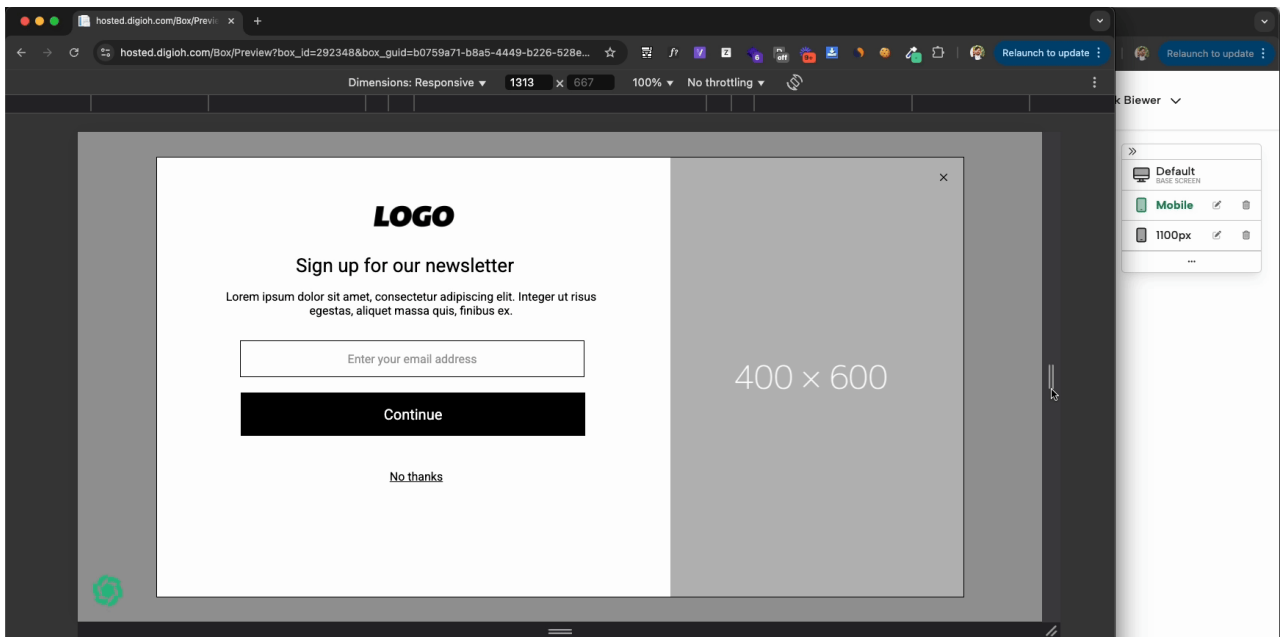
hosted.digioh.com/Box/Previe ×

hosted.digioh.com/Box/Preview?box_id=292348&box_guid=b0759a71-b8a5-4449-b226-528e...

Relaunch to update

Relaunch to update

Dimensions: Responsive ▾ 1313 × 667 100% ▾ No throttling ▾

k Biewer

Default
BASE SCREEN

Mobile

1100px

...

×

LOGO

Sign up for our newsletter

Lorem ipsum dolor sit amet, consectetur adipiscing elit. Integer ut risus egestas, aliquet massa quis, finibus ex.

Enter your email address

Continue

No thanks

400 × 600